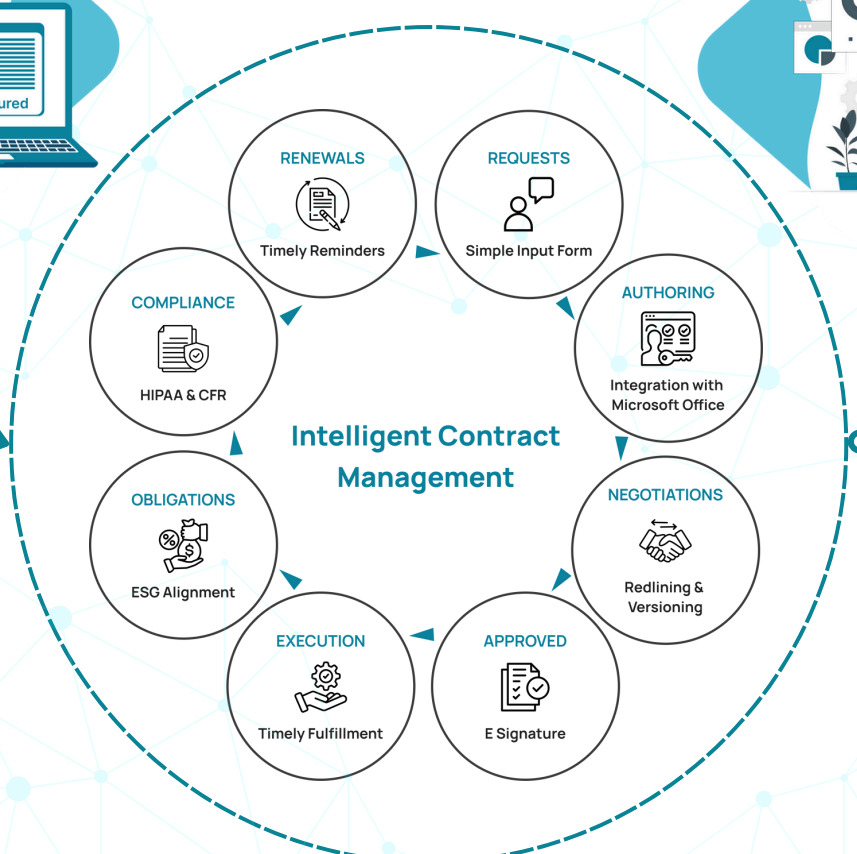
ured

RENEWALS
Timely Reminders

REQUESTS
Simple Input Form

AUTHORING
Integration with Microsoft Office

NEGOTIATIONS
Redlining & Versioning

APPROVED
E Signature

EXECUTION
Timely Fulfillment

OBLIGATIONS
ESG Alignment

COMPLIANCE
HIPAA & CFR

Intelligent Contract Management